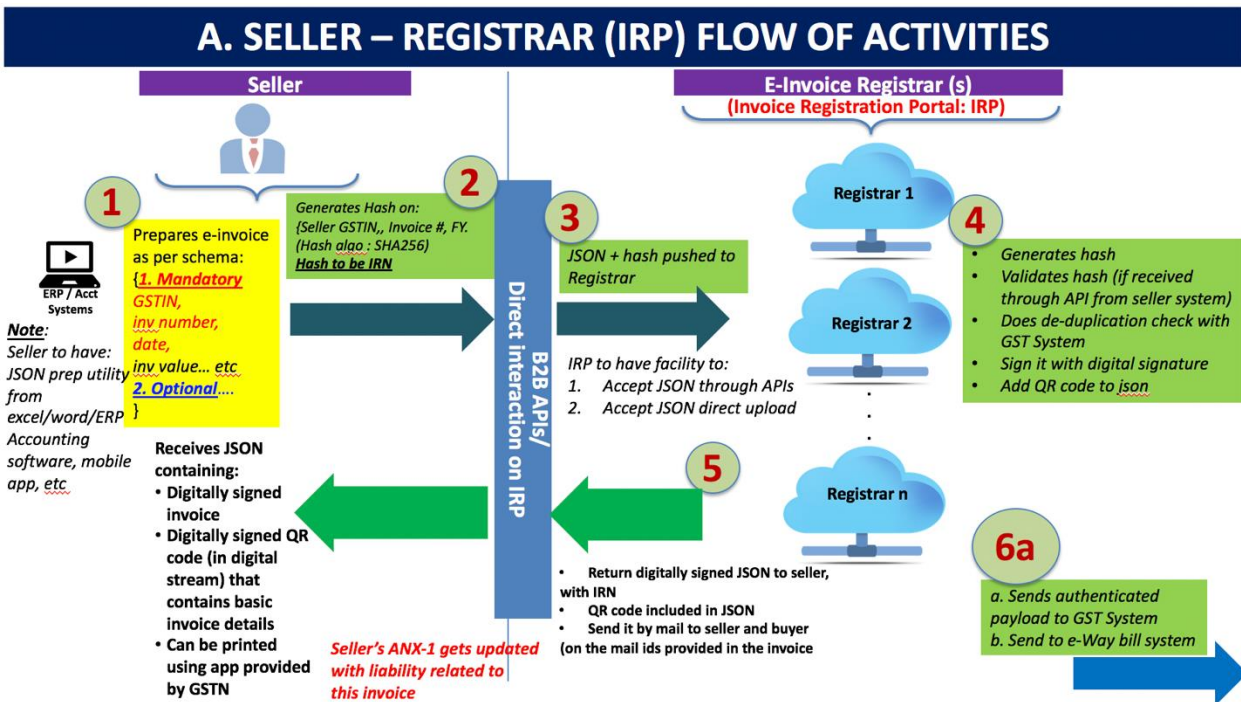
A. SELLER – REGISTRAR (IRP) FLOW OF ACTIVITIES

Seller

E-Invoice Registrar (s)
(Invoice Registration Portal: IRP)

1

ERP / Acct Systems

Note:
Seller to have: JSON prep utility from excel/word/ERP Accounting software, mobile app, etc

Prepares e-invoice as per schema:
{1. Mandatory
GSTIN,
inv number,
date,
inv value… etc
2. Optional….
}

2

Generates Hash on:
{Seller GSTIN,, Invoice #, FY.
(Hash algo : SHA256)
Hash to be IRN

B2B APIs/
Direct interaction on IRP

3

JSON + hash pushed to Registrar

IRP to have facility to:
1. Accept JSON through APIs
2. Accept JSON direct upload

Registrar 1

Registrar 2

Registrar n

4

• Generates hash
• Validates hash (if received through API from seller system)
• Does de-duplication check with GST System
• Sign it with digital signature
• Add QR code to json

Receives JSON containing:
• Digitally signed invoice
• Digitally signed QR code (in digital stream) that contains basic invoice details
• Can be printed using app provided by GSTN

Seller's ANX-1 gets updated with liability related to this invoice

5

• Return digitally signed JSON to seller, with IRN
• QR code included in JSON
• Send it by mail to seller and buyer (on the mail ids provided in the invoice

6a

a. Sends authenticated payload to GST System
b. Send to e-Way bill system